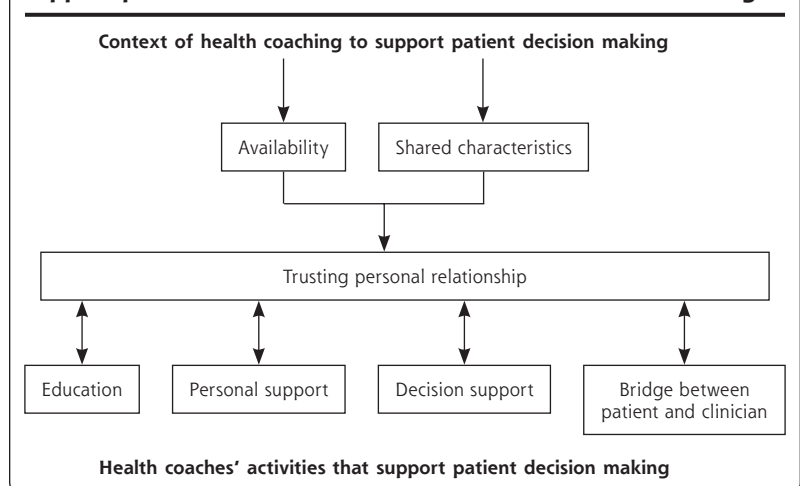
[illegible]

Context of health coaching to support patient decision making

Availability

Shared characteristics

Trusting personal relationship

Education

Personal support

Decision support

Bridge between patient and clinician

Health coaches' activities that support patient decision making